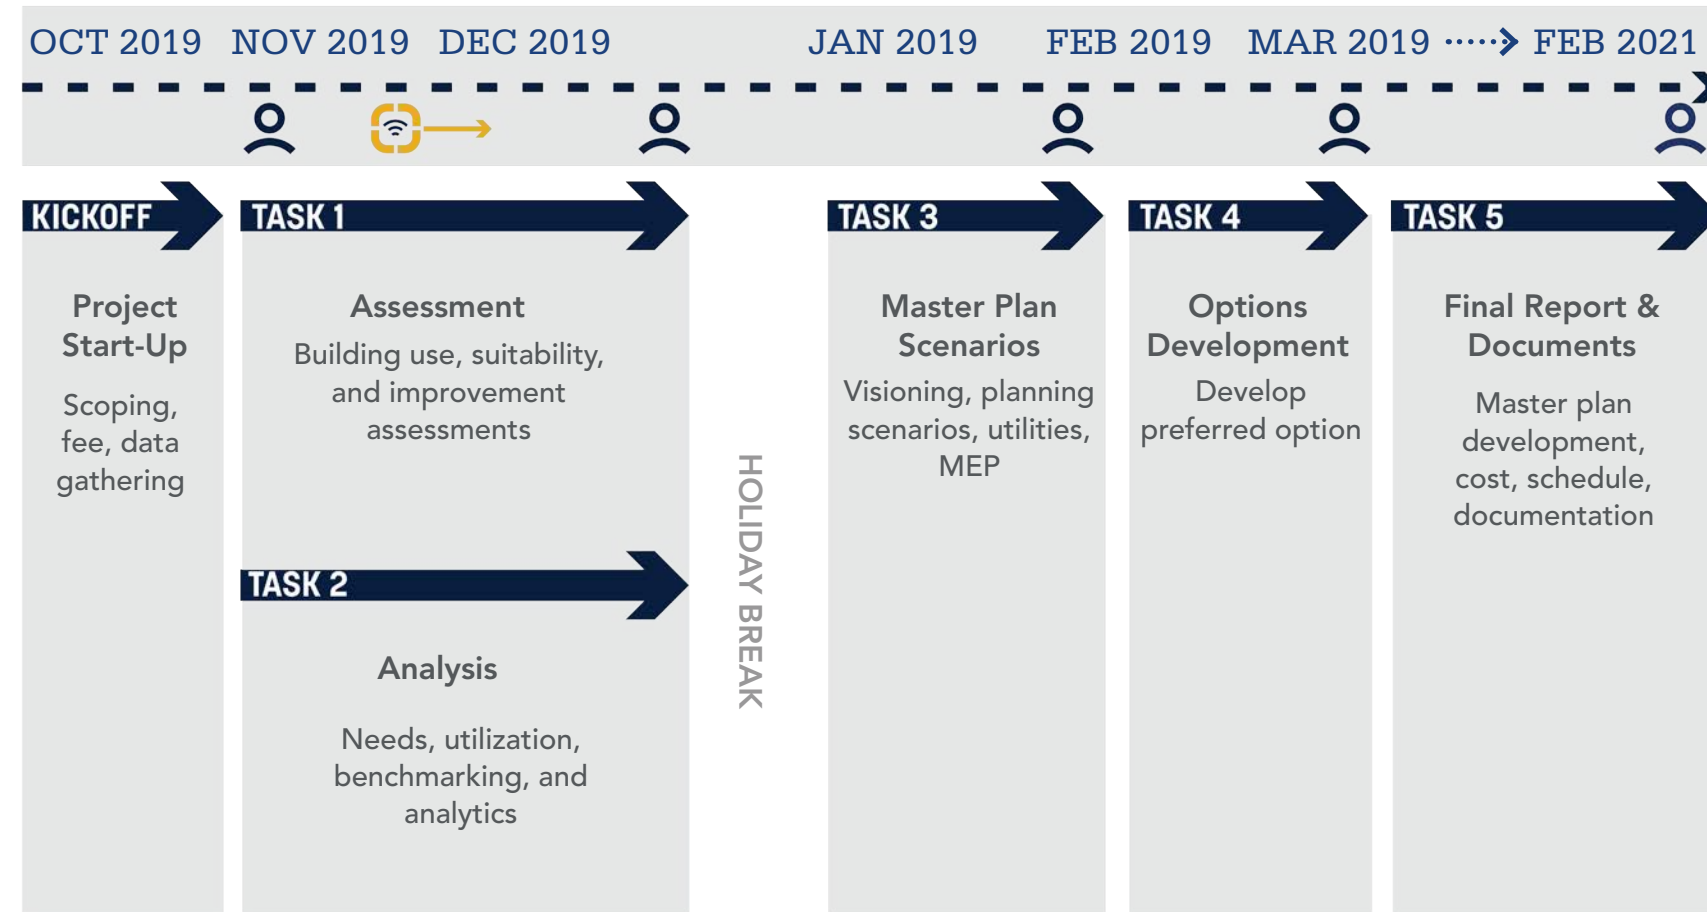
OCT 2019 NOV 2019 DEC 2019 JAN 2019 FEB 2019 MAR 2019 FEB 2021

KICKOFF

Project Start-Up

Scoping, fee, data gathering

TASK 1

Assessment

Building use, suitability, and improvement assessments

TASK 2

Analysis

Needs, utilization, benchmarking, and analytics

HOLIDAY BREAK

TASK 3

Master Plan Scenarios

Visioning, planning scenarios, utilities, MEP

TASK 4

Options Development

Develop preferred option

TASK 5

Final Report & Documents

Master plan development, cost, schedule, documentation